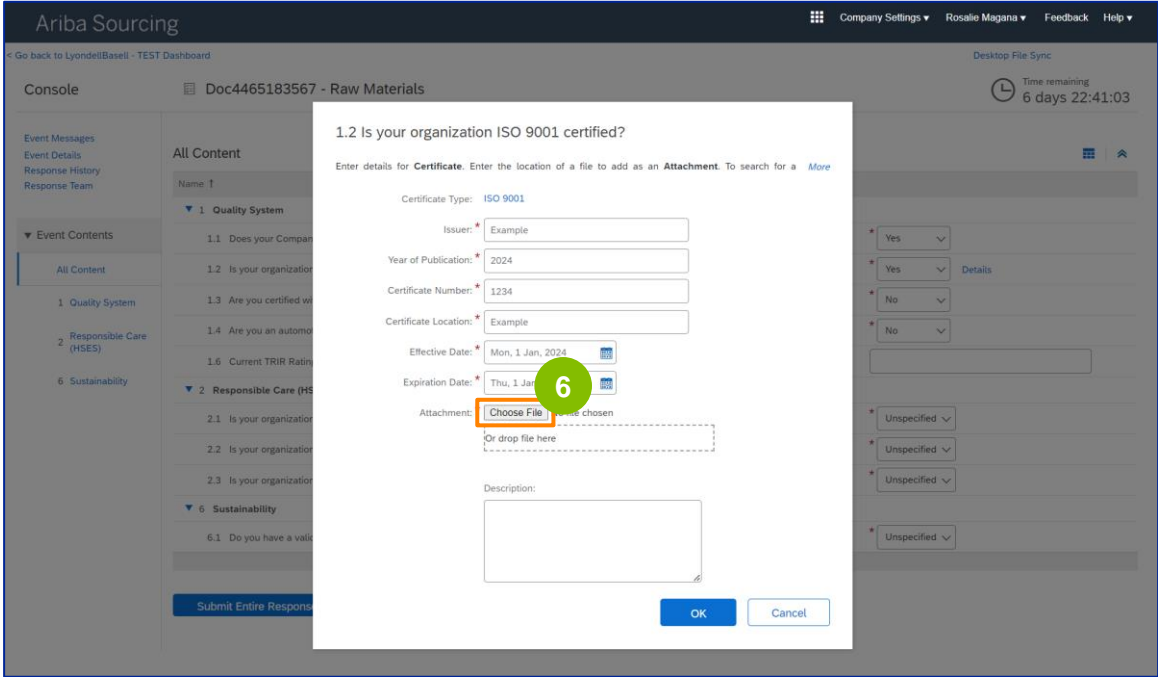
Ariba Sourcing

Company Settings ▾ Rosalie Magana ▾ Feedback Help ▾

< Go back to LyondellBasell - TEST Dashboard

Desktop File Sync

Console

Doc4465183567 - Raw Materials

Time remaining
6 days 22:41:03

Event Messages
Event Details
Response History
Response Team

▾ Event Contents

All Content

1 Quality System

2 Responsible Care (HSES)

6 Sustainability

All Content

Name ↑

▾ 1 Quality System

1.1 Does your Compan

1.2 Is your organization

1.3 Are you certified wi

1.4 Are you an automo

1.6 Current TRIR Ratin

▾ 2 Responsible Care (HS

2.1 Is your organization

2.2 Is your organization

2.3 Is your organization

▾ 6 Sustainability

6.1 Do you have a vali

Submit Entire Respons

Yes
Yes Details
No
No
Unspecified
Unspecified
Unspecified
Unspecified

1.2 Is your organization ISO 9001 certified?

Enter details for **Certificate**. Enter the location of a file to add as an **Attachment**. To search for a More

Certificate Type: ISO 9001

Issuer: * Example

Year of Publication: * 2024

Certificate Number: * 1234

Certificate Location: * Example

Effective Date: * Mon, 1 Jan, 2024

Expiration Date: * Thu, 1 Jan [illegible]

6

Attachment: Choose File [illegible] chosen

Or drop file here

Description:

OK Cancel